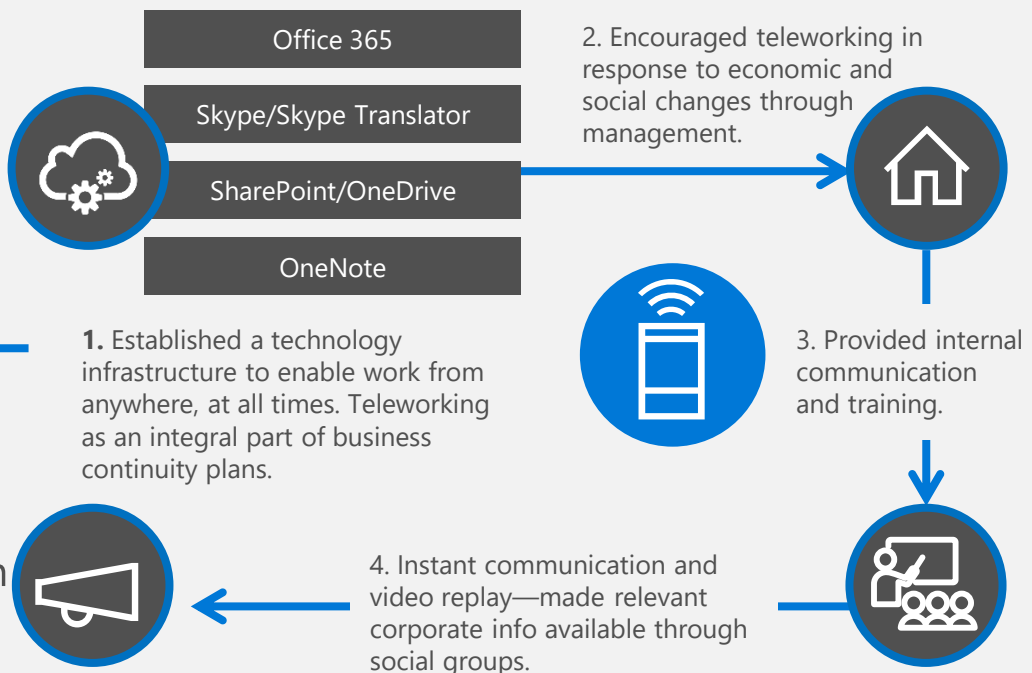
Office 365

Skype/Skype Translator

SharePoint/OneDrive

OneNote

2. Encouraged teleworking in response to economic and social changes through management.

**1.** Established a technology infrastructure to enable work from anywhere, at all times. Teleworking as an integral part of business continuity plans.

3. Provided internal communication and training.

4. Instant communication and video replay—made relevant corporate info available through social groups.

n